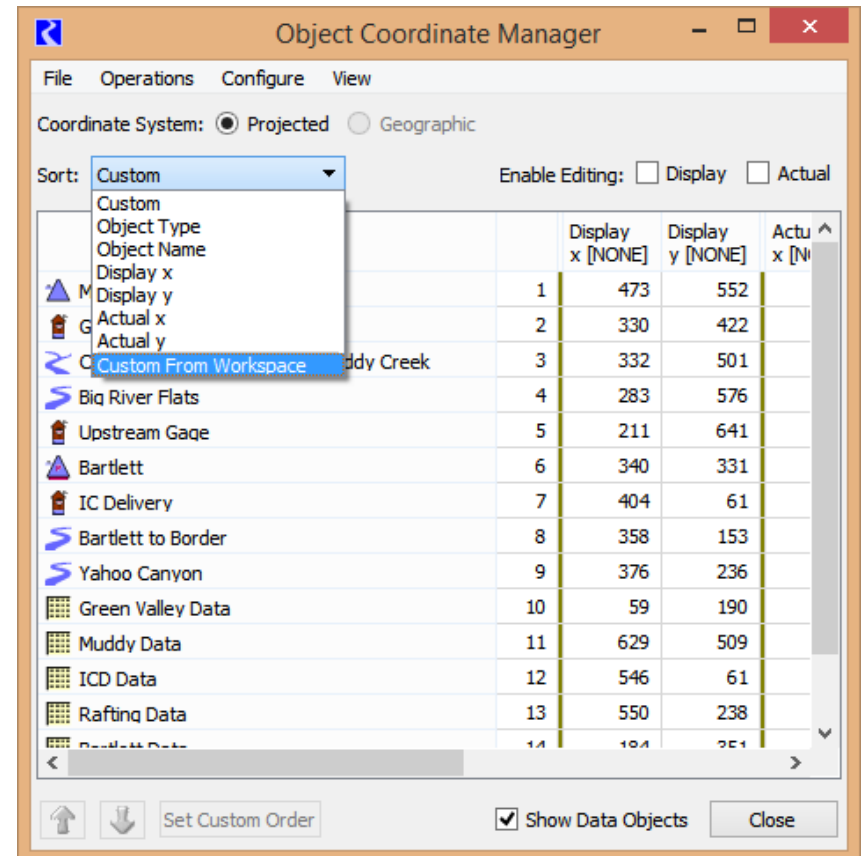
Object Coordinate Manager

File Operations Configure View

Coordinate System: Projected Geographic

Sort: Custom

Enable Editing: Display Actual

Custom
Object Type
Object Name
Display x
Display y
Actual x
Actual y
Custom From Workspace

| | | Display x [NONE] | Display y [NONE] | Actu x [N |
|---|---|---|---|---|
| M | 1 | 473 | 552 | |
| G | 2 | 330 | 422 | |
| C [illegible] ddy Creek | 3 | 332 | 501 | |
| Big River Flats | 4 | 283 | 576 | |
| Upstream Gage | 5 | 211 | 641 | |
| Bartlett | 6 | 340 | 331 | |
| IC Delivery | 7 | 404 | 61 | |
| Bartlett to Border | 8 | 358 | 153 | |
| Yahoo Canyon | 9 | 376 | 236 | |
| Green Valley Data | 10 | 59 | 190 | |
| Muddy Data | 11 | 629 | 509 | |
| ICD Data | 12 | 546 | 61 | |
| Rafting Data | 13 | 550 | 238 | |
| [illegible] | 14 | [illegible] | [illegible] | |

Set Custom Order

Show Data Objects

Close